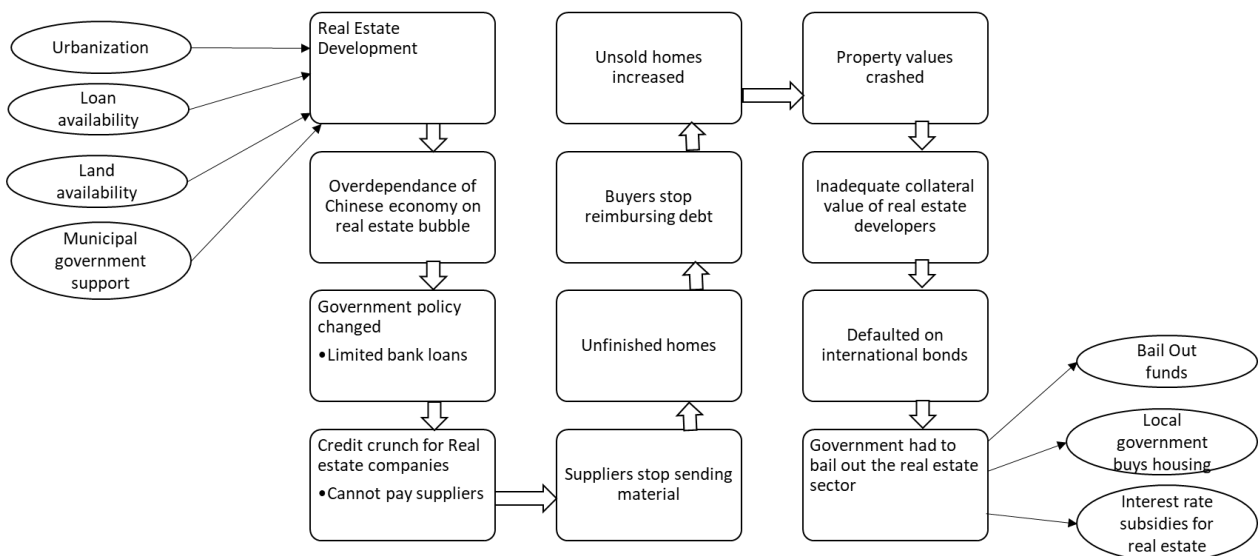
Urbanization

Loan availability

Land availability

Municipal government support

Real Estate Development

Overdependance of Chinese economy on real estate bubble

Government policy changed
•Limited bank loans

Credit crunch for Real estate companies
•Cannot pay suppliers

Suppliers stop sending material

Unfinished homes

Buyers stop reimbursing debt

Unsold homes increased

Property values crashed

Inadequate collateral value of real estate developers

Defaulted on international bonds

Government had to bail out the real estate sector

Bail Out funds

Local government buys housing

Interest rate subsidies for real estate